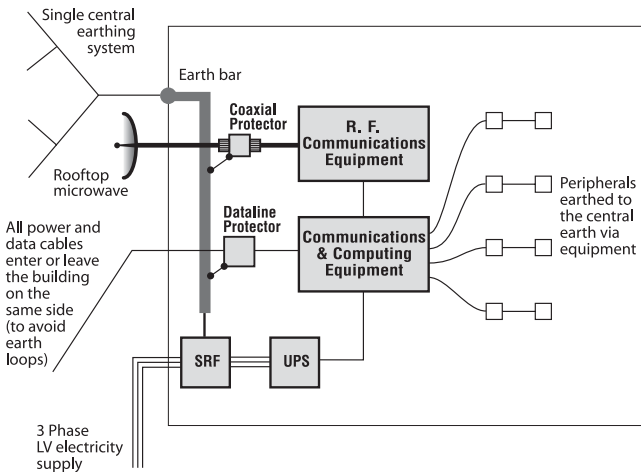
Single central earthing system

Earth bar

Coaxial Protector

R. F. Communications Equipment

Rooftop microwave

Dataline Protector

All power and data cables enter or leave the building on the same side (to avoid earth loops)

Communications & Computing Equipment

Peripherals earthed to the central earth via equipment

SRF

UPS

3 Phase LV electricity supply